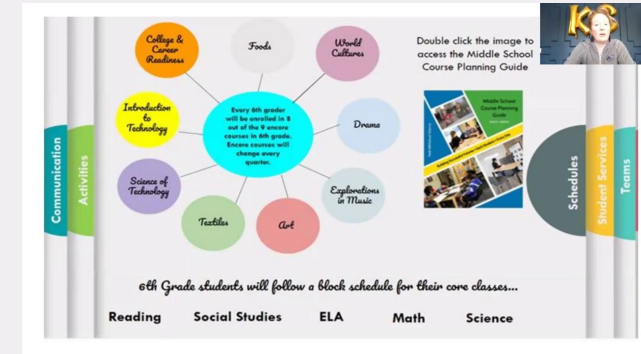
Communication

Activities

College & Career Readiness

Foods

World Cultures

Introduction to Technology

Every 6th grader will be enrolled in 8 out of the 9 encore courses in 6th grade. Encore courses will change every quarter.

Drama

Science of Technology

Explorations in Music

Textiles

Art

Double click the image to access the Middle School Course Planning Guide

Middle School Course Planning Guide

KS

Schedules

Student Services

Teams

6th Grade students will follow a block schedule for their core classes...

Reading Social Studies ELA Math Science